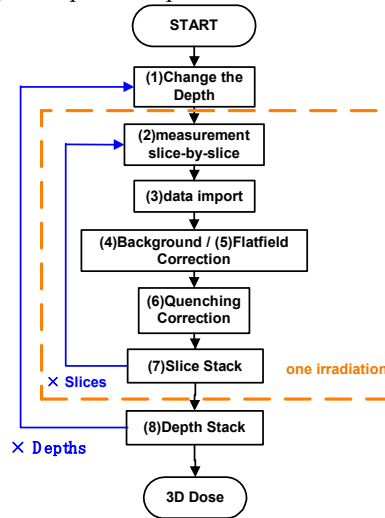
START

(1)Change the Depth

(2)measurement slice-by-slice

(3)data import

(4)Background / (5)Flatfield Correction

(6)Quenching Correction

(7)Slice Stack

× Slices

one irradiation

(8)Depth Stack

× Depths

3D Dose